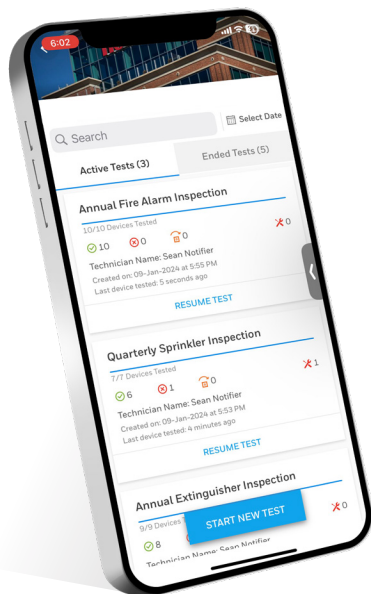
6:02

Search

Select Date

Active Tests (3)

Ended Tests (5)

Annual Fire Alarm Inspection

10/10 Devices Tested

10 0 0 0

Technician Name: Sean Notifier

Created on: 09-Jan-2024 at 5:55 PM

Last device tested: 5 seconds ago

RESUME TEST

Quarterly Sprinkler Inspection

7/7 Devices Tested

6 1 0 1

Technician Name: Sean Notifier

Created on: 09-Jan-2024 at 5:53 PM

Last device tested: 4 minutes ago

RESUME TEST

Annual Extinguisher Inspection

9/9 Devices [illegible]

8 0

START NEW TEST

Technician Name: Sean Notifier